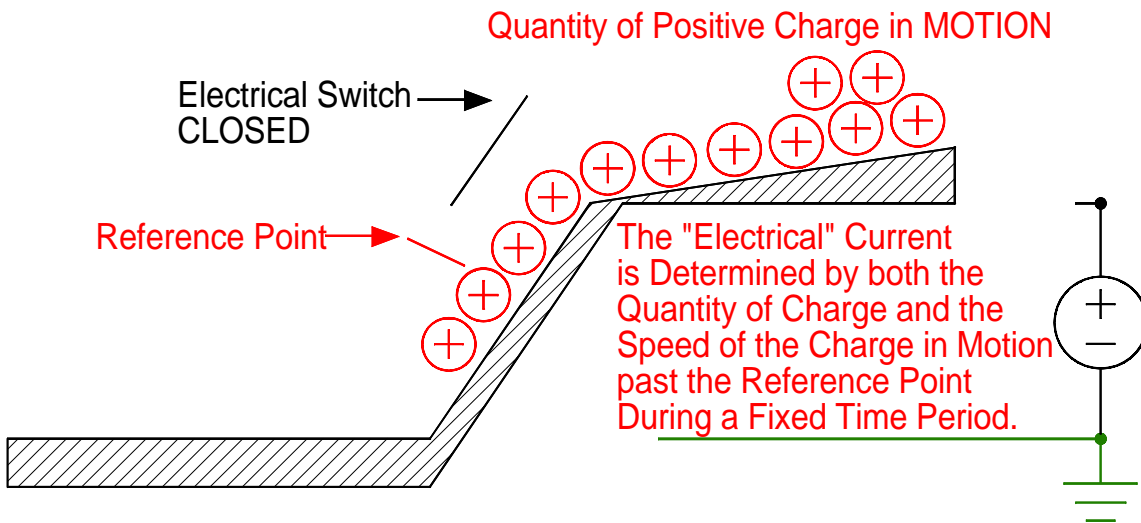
Quantity of Positive Charge in MOTION

Electrical Switch CLOSED

Reference Point

+ + + + + + + + + + + + +

The "Electrical" Current is Determined by both the Quantity of Charge and the Speed of the Charge in Motion past the Reference Point During a Fixed Time Period.

+
−